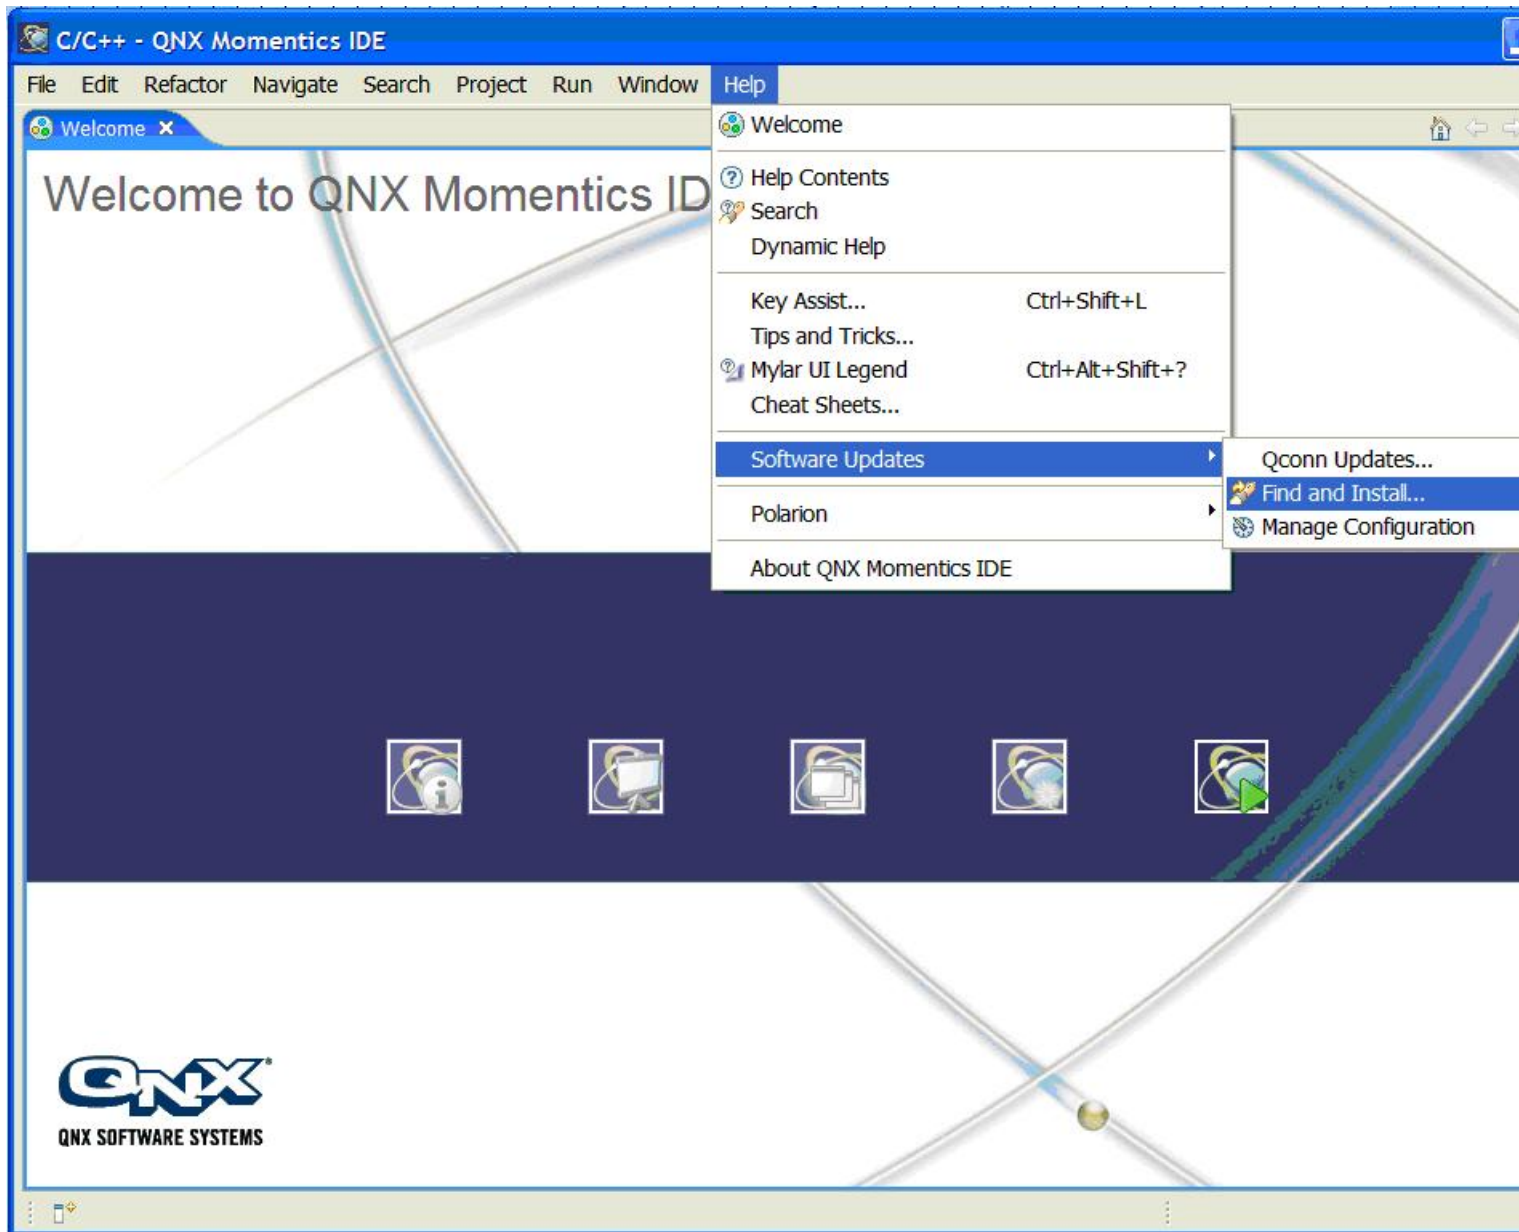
C/C++ - QNX Momentics IDE

File Edit Refactor Navigate Search Project Run Window Help

Welcome ✕

Welcome to QNX Momentics ID

Welcome

Help Contents
Search
Dynamic Help

Key Assist... Ctrl+Shift+L
Tips and Tricks...
Mylar UI Legend Ctrl+Alt+Shift+?
Cheat Sheets...

Software Updates

Polarion

About QNX Momentics IDE

Qconn Updates...
Find and Install...
Manage Configuration

QNX

QNX SOFTWARE SYSTEMS